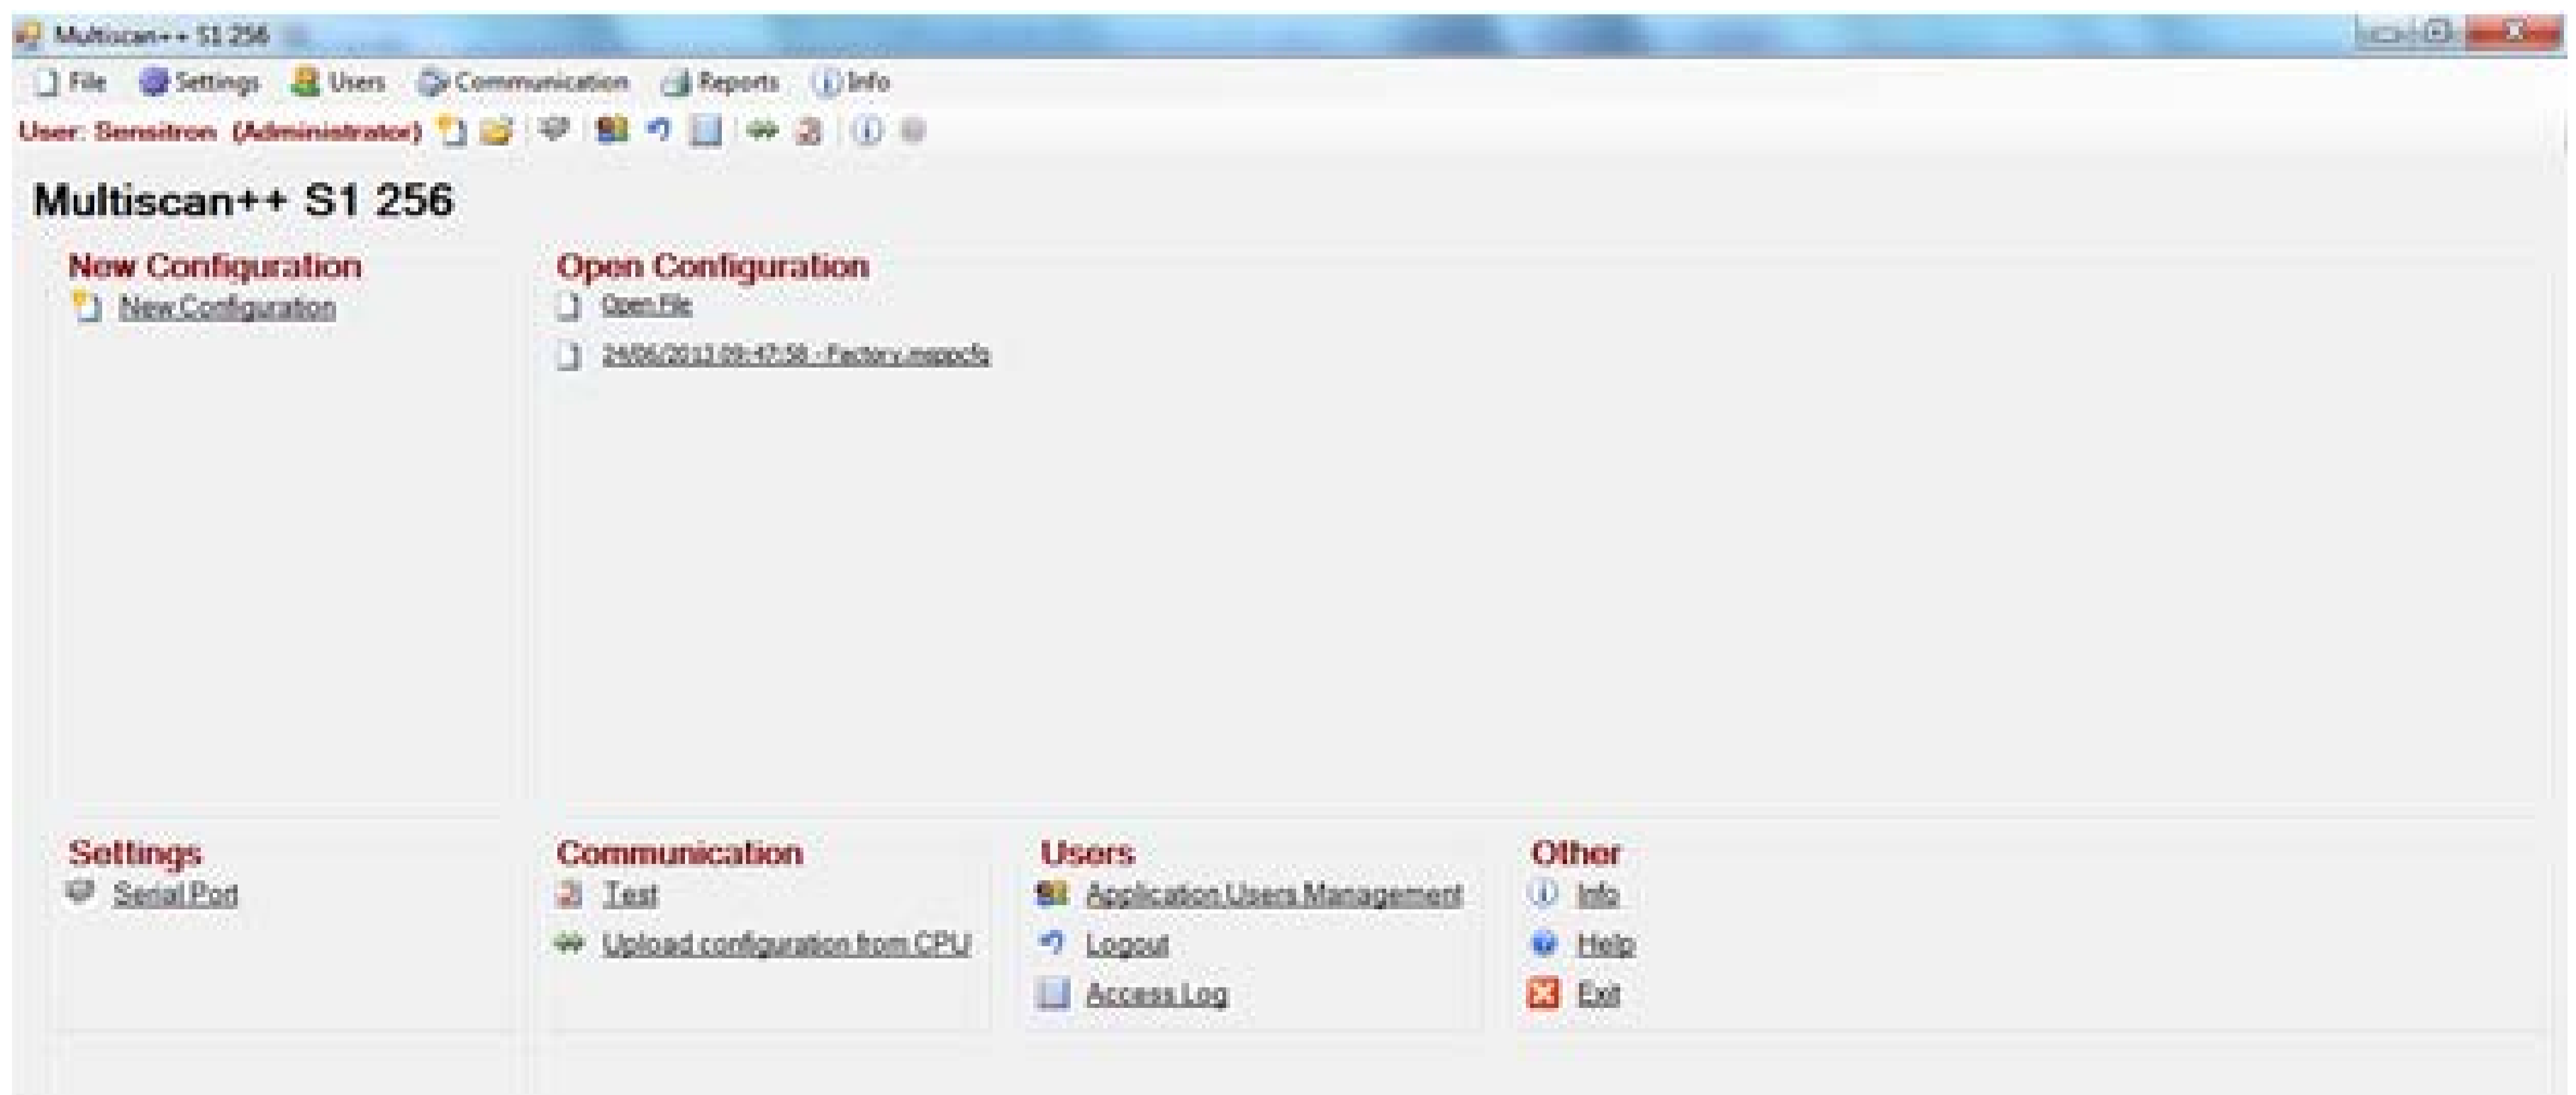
Multiscan++ S1 256

File Settings Users Communication Reports Info

User: Sensitron (Administrator)

Multiscan++ S1 256

New Configuration

New Configuration

Open Configuration

Open File

24/06/2013 09:47:58 - Factory.mppcfg

Settings

Serial Port

Communication

Test

Upload configuration from CPU

Users

Application Users Management

Logout

Access Log

Other

Info

Help

Exit